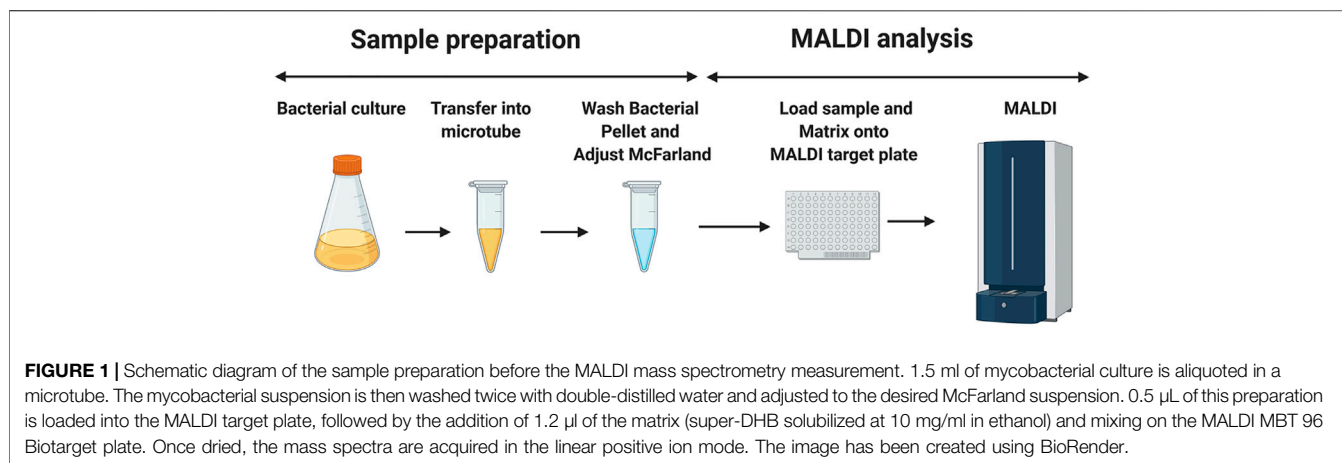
Sample preparation

MALDI analysis

Bacterial culture

Transfer into microtube

Wash Bacterial Pellet and Adjust McFarland

Load sample and Matrix onto MALDI target plate

MALDI

**FIGURE 1 |** Schematic diagram of the sample preparation before the MALDI mass spectrometry measurement. 1.5 ml of mycobacterial culture is aliquoted in a microtube. The mycobacterial suspension is then washed twice with double-distilled water and adjusted to the desired McFarland suspension. 0.5 µL of this preparation is loaded into the MALDI target plate, followed by the addition of 1.2 µl of the matrix (super-DHB solubilized at 10 mg/ml in ethanol) and mixing on the MALDI MBT 96 Biotarget plate. Once dried, the mass spectra are acquired in the linear positive ion mode. The image has been created using BioRender.